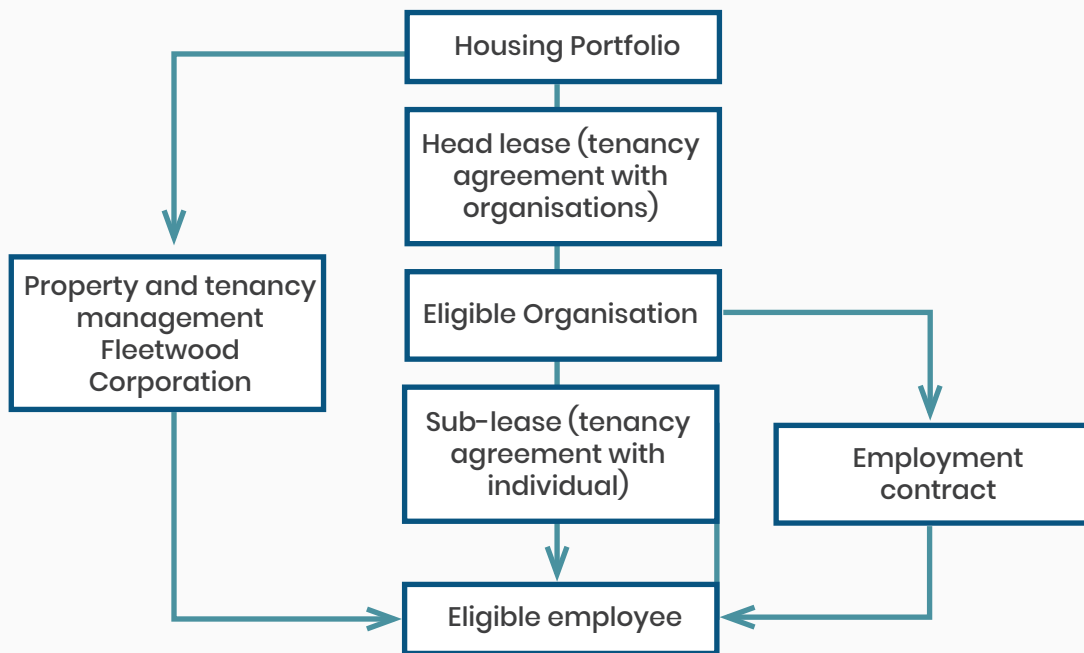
Housing Portfolio

Head lease (tenancy agreement with organisations)

Property and tenancy management Fleetwood Corporation

Eligible Organisation

Sub-lease (tenancy agreement with individual)

Employment contract

Eligible employee